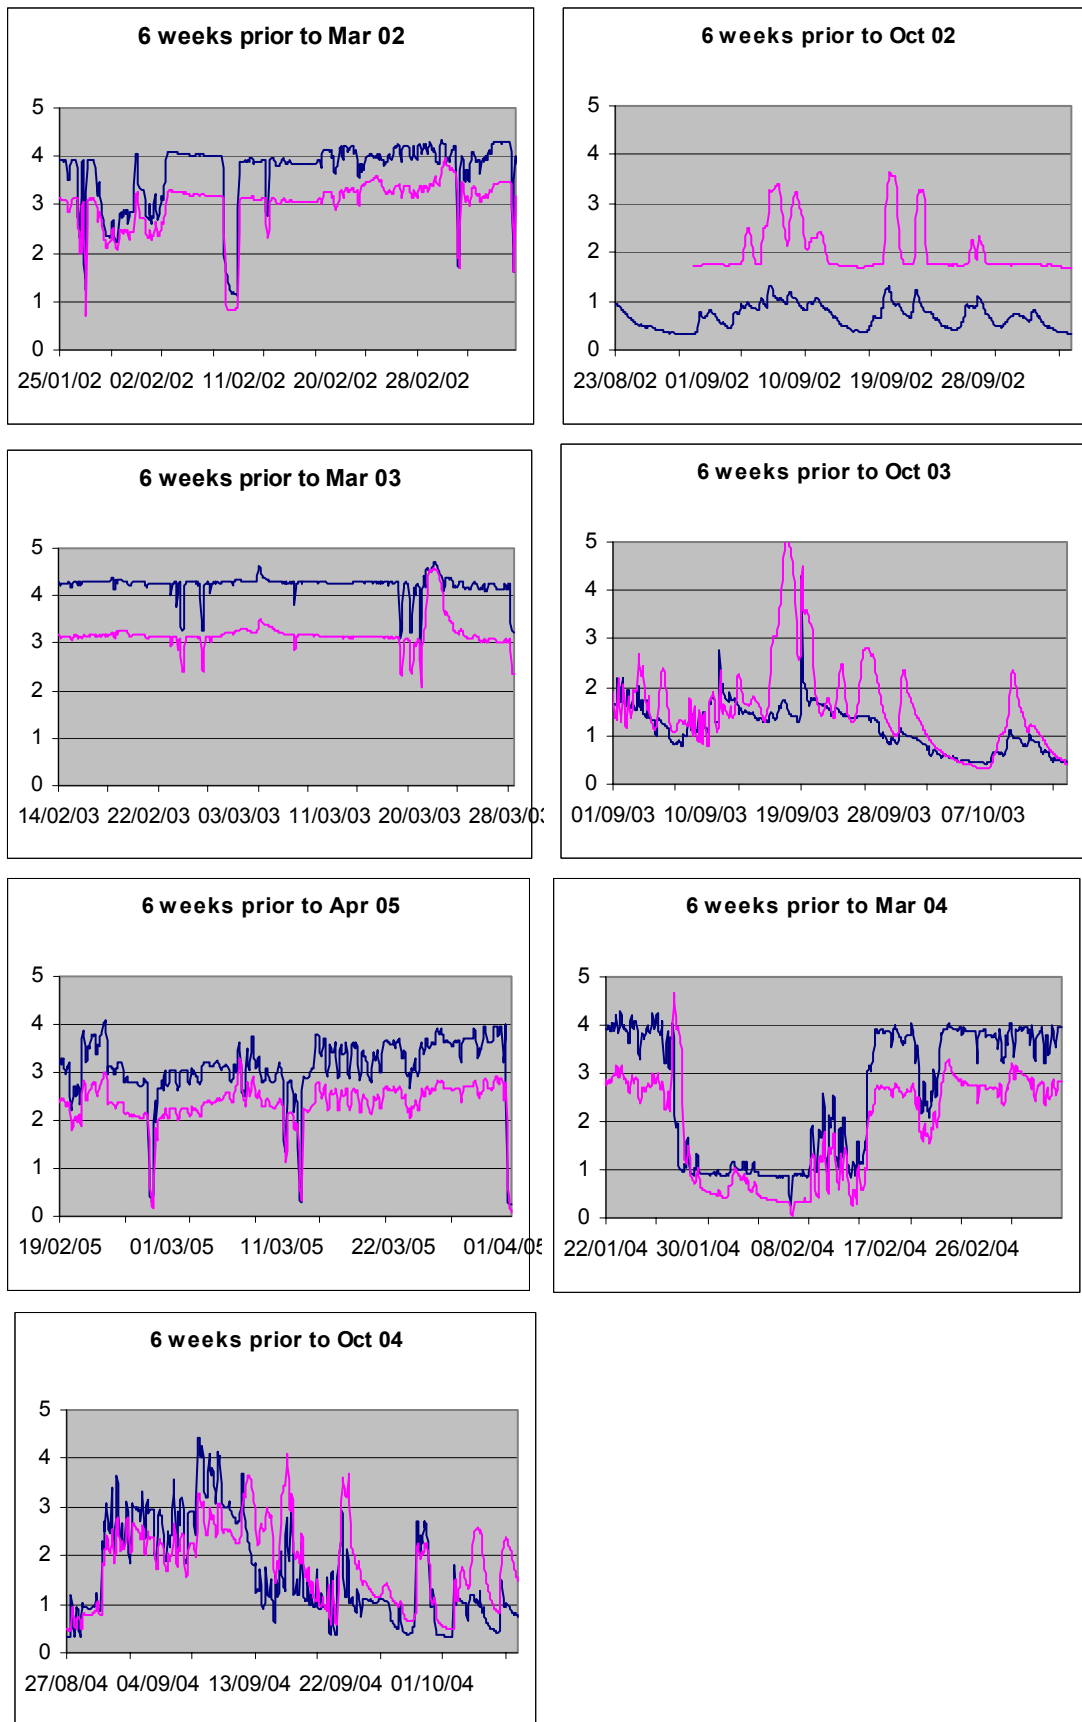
6 weeks prior to Mar 02

5
4
3
2
1
0

25/01/02 02/02/02 11/02/02 20/02/02 28/02/02

6 weeks prior to Oct 02

5
4
3
2
1
0

23/08/02 01/09/02 10/09/02 19/09/02 28/09/02

6 weeks prior to Mar 03

5
4
3
2
1
0

14/02/03 22/02/03 03/03/03 11/03/03 20/03/03 28/03/0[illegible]

6 weeks prior to Oct 03

5
4
3
2
1
0

01/09/03 10/09/03 19/09/03 28/09/03 07/10/03

6 weeks prior to Apr 05

5
4
3
2
1
0

19/02/05 01/03/05 11/03/05 22/03/05 01/04/0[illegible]

6 weeks prior to Mar 04

5
4
3
2
1
0

22/01/04 30/01/04 08/02/04 17/02/04 26/02/04

6 weeks prior to Oct 04

5
4
3
2
1
0

27/08/04 04/09/04 13/09/04 22/09/04 01/10/04